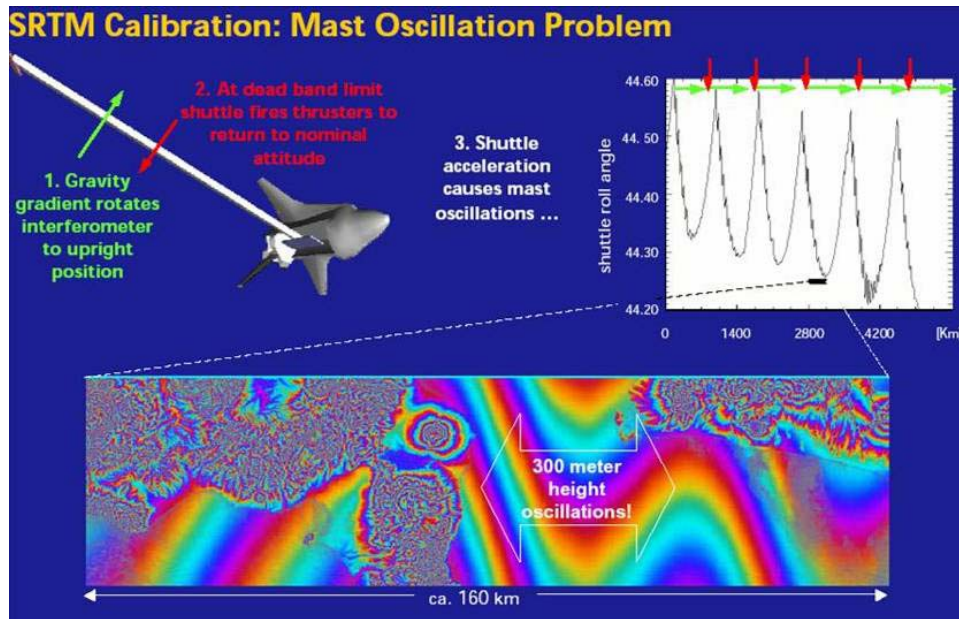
SRTM Calibration: Mast Oscillation Problem

1. Gravity gradient rotates interferometer to upright position

2. At dead band limit shuttle fires thrusters to return to nominal attitude

3. Shuttle acceleration causes mast oscillations ...

44.60
44.50
44.40
44.30
44.20
shuttle roll angle
0
1400
2800
4200
[Km

300 meter height oscillations!

ca. 160 km